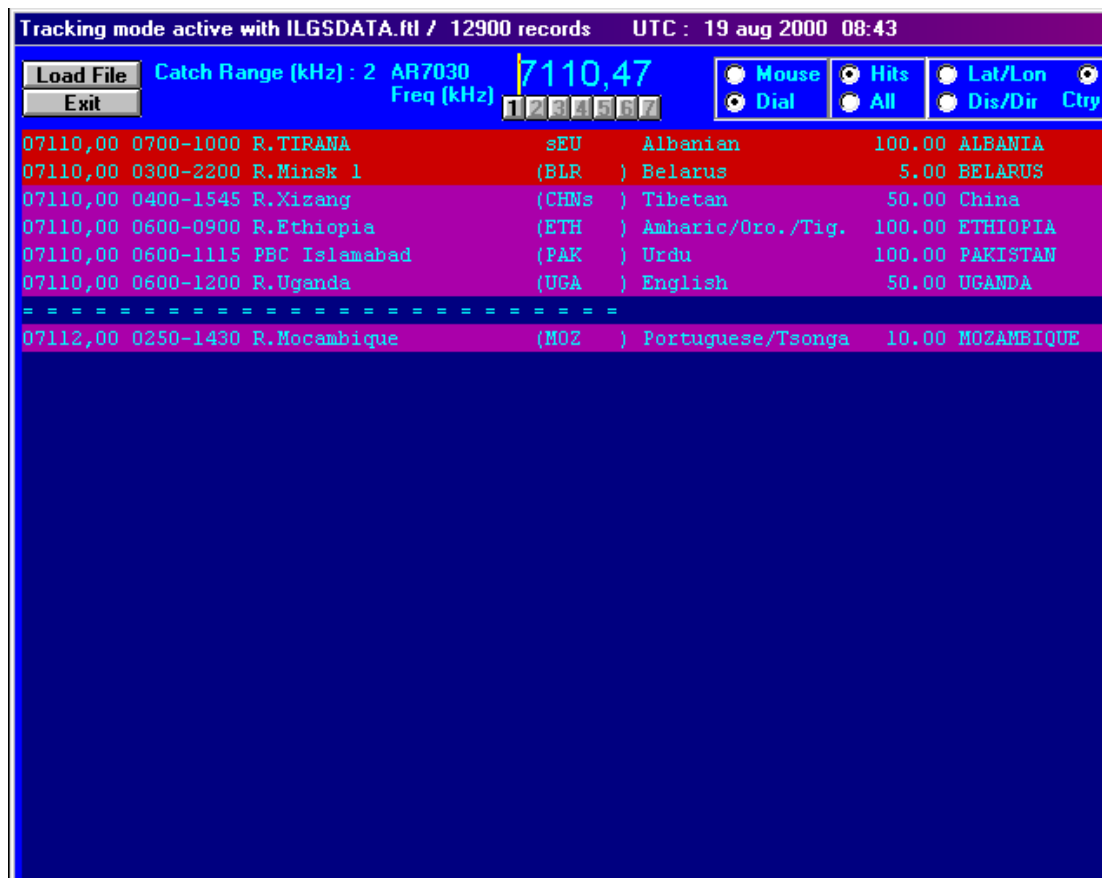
Tracking mode active with ILGSDATA.ftl / 12900 records UTC : 19 aug 2000 08:43

Load File
Exit

Catch Range (kHz) : 2 AR7030 Freq (kHz) 7110,47

1 2 3 4 5 6 7

Mouse
Dial
Hits
All
Lat/Lon
Dis/Dir
Ctry

07110,00 0700-1000 R.TIRANA sEU Albanian 100.00 ALBANIA
07110,00 0300-2200 R.Minsk 1 (BLR ) Belarus 5.00 BELARUS
07110,00 0400-1545 R.Xizang (CHNs ) Tibetan 50.00 China
07110,00 0600-0900 R.Ethiopia (ETH ) Amharic/Oro./Tig. 100.00 ETHIOPIA
07110,00 0600-1115 PBC Islamabad (PAK ) Urdu 100.00 PAKISTAN
07110,00 0600-1200 R.Uganda (UGA ) English 50.00 UGANDA
= = = = = = = = = = = = = = = = = = = = = = = = = =
07112,00 0250-1430 R.Mocambique (MOZ ) Portuguese/Tsonga 10.00 MOZAMBIQUE